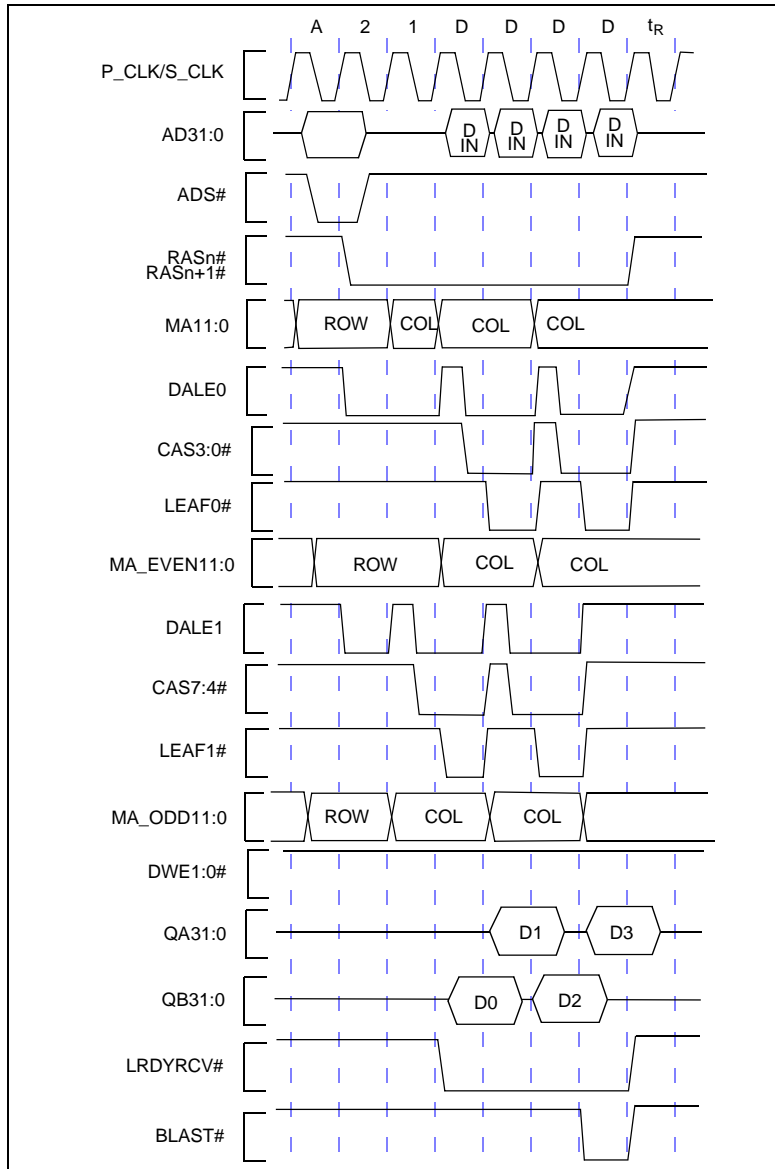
A 2 1 D D D D $t_R$

P_CLK/S_CLK

AD31:0

D IN D IN D IN D IN

ADS#

RASn#
RASn+1#

MA11:0

ROW COL COL COL

DALE0

CAS3:0#

LEAF0#

MA_EVEN11:0

ROW COL COL

DALE1

CAS7:4#

LEAF1#

MA_ODD11:0

ROW COL COL

DWE1:0#

QA31:0

D1 D3

QB31:0

D0 D2

LRDYRCV#

BLAST#